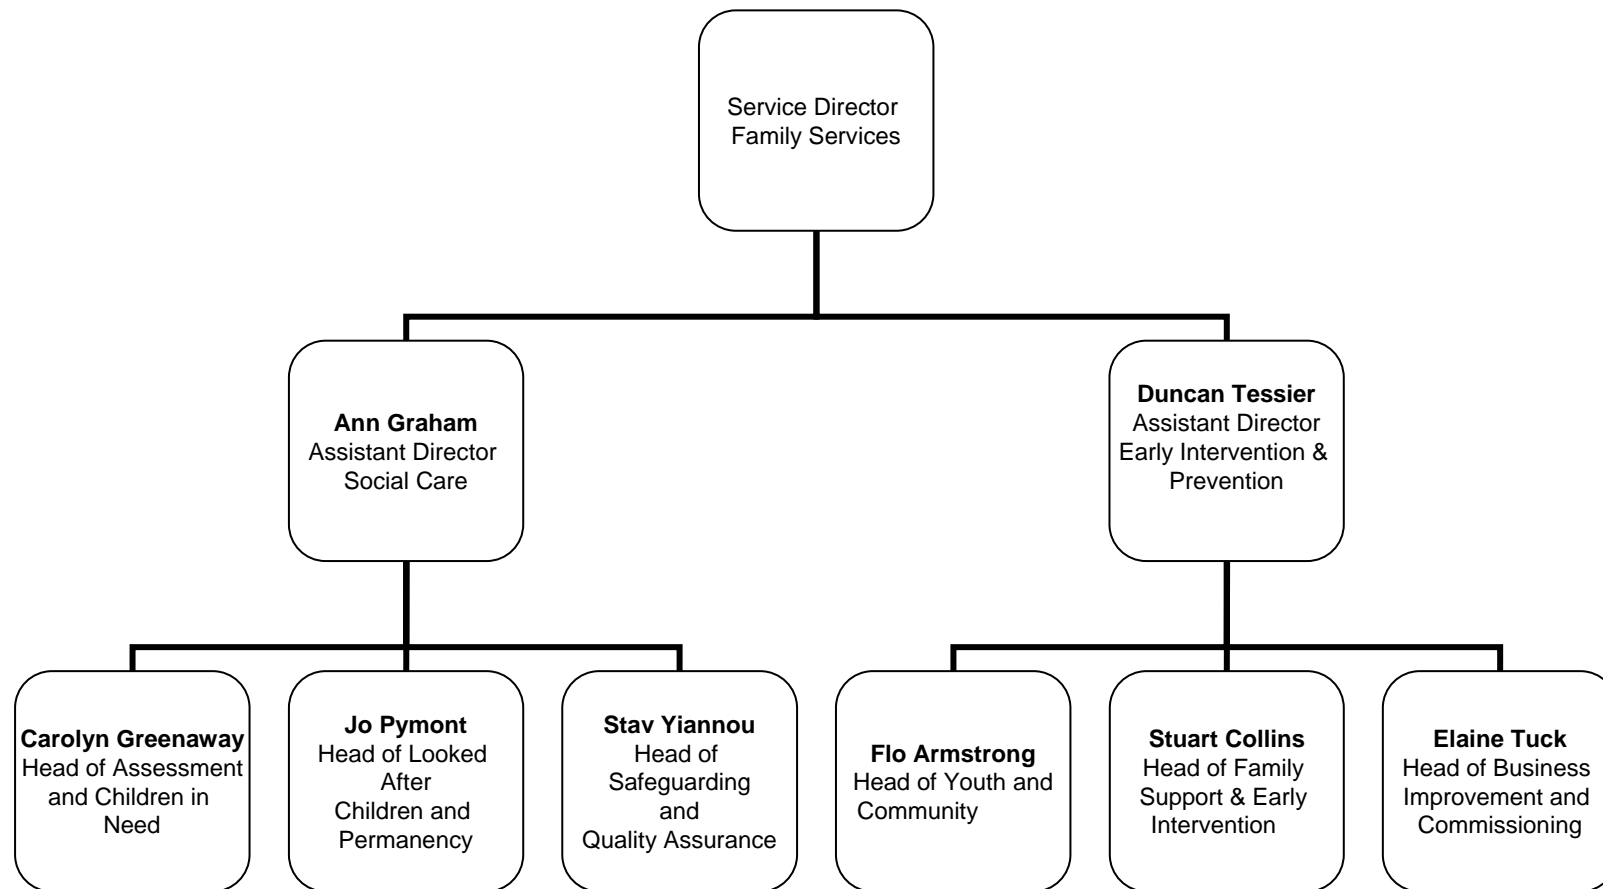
Service Director
Family Services

**Ann Graham**
Assistant Director
Social Care

**Duncan Tessier**
Assistant Director
Early Intervention & Prevention

**Carolyn Greenaway**
Head of Assessment and Children in Need

**Jo Pymont**
Head of Looked After Children and Permanency

**Stav Yiannou**
Head of Safeguarding and Quality Assurance

**Flo Armstrong**
Head of Youth and Community

**Stuart Collins**
Head of Family Support & Early Intervention

**Elaine Tuck**
Head of Business Improvement and Commissioning